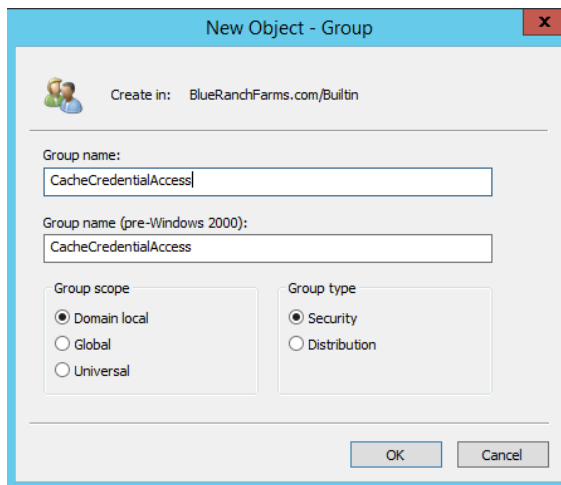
New Object - Group

x

Create in: BlueRanchFarms.com/Builtin

Group name:

CacheCredentialAccess

Group name (pre-Windows 2000):

CacheCredentialAccess

Group scope

Domain local

Global

Universal

Group type

Security

Distribution

OK

Cancel